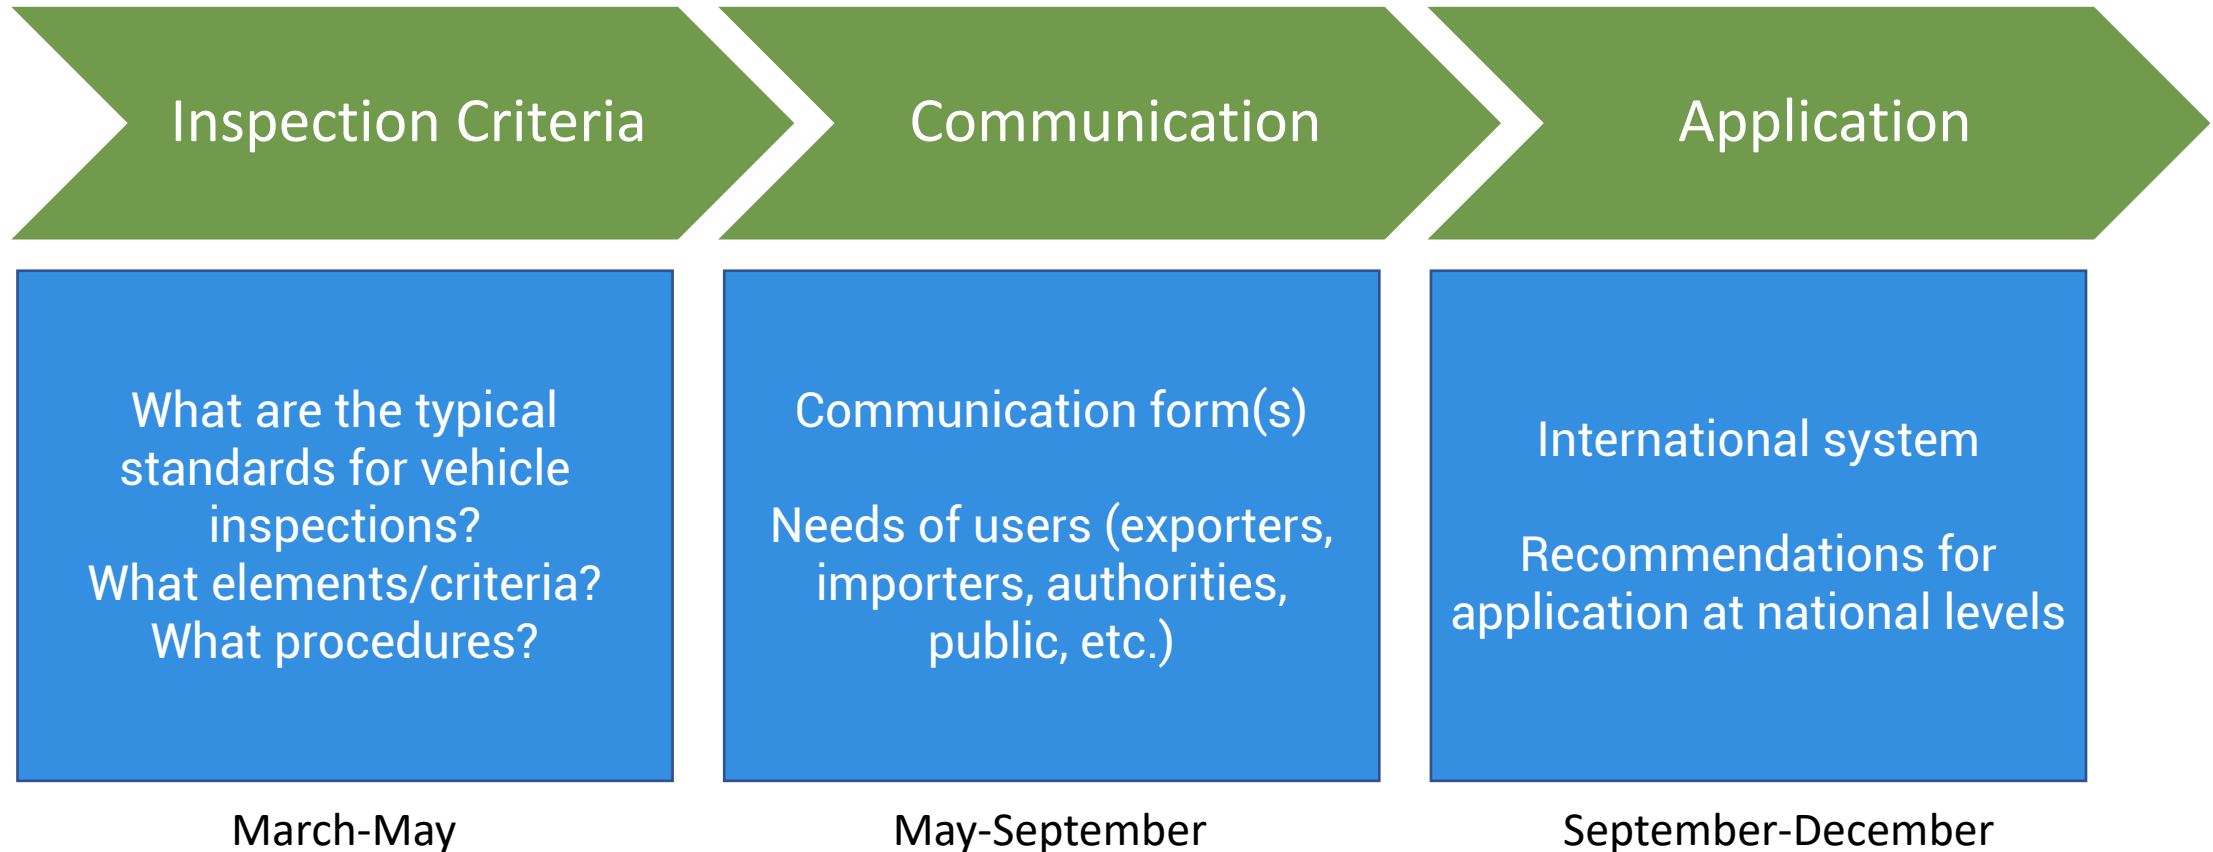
Inspection Criteria

Communication

Application

What are the typical standards for vehicle inspections?
What elements/criteria?
What procedures?

Communication form(s)

Needs of users (exporters, importers, authorities, public, etc.)

International system

Recommendations for application at national levels

March-May

May-September

September-December